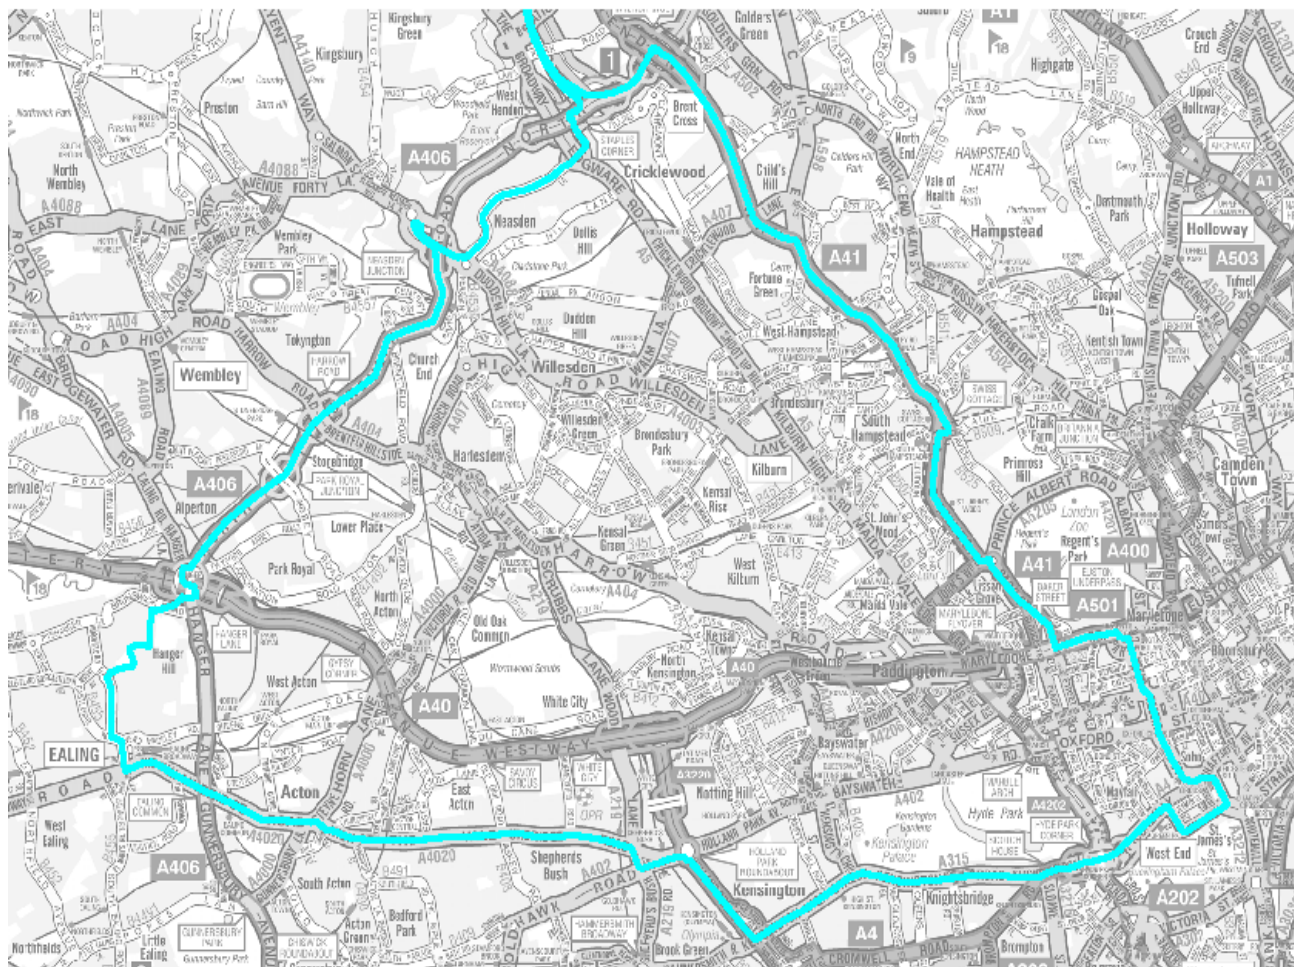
Kingsbury Green
Kingsbury
Golders Green
Crouch End
Highgate
Upper Holloway
ARCHWAY
A1
Preston
West Hendon
Brent Cross
STAPLES CORNER
Cricklewood
North End
Child's Hill
HAMPSTEAD HEATH
Vale of Health
Dartmouth Park
Hampstead
Holloway
A503
Tufnell Park
A406
North Wembley
A4088
Wembley Park
NEASDEN JUNCTION
Neasden
Dollis Hill
A41
Fortune Green
Gospel Oak
Kentish Town
Dudden Hill
West Hampstead
Tokyngton
HARROW ROAD
Church End
Willesden
Wembley
A404
SWISS COTTAGE
Chalk Farm
Brondesbury
South Hampstead
Primrose Hill
Camden Town
Willesden Green
Brondesbury Park
Kilburn
Stonebridge
PARK ROYAL JUNCTION
Harlesden
Kensal Rise
A406
Alperton
Lower Place
Kensal Green
West Kilburn
St. John's Wood
London Zoo
Regent's Park
A400
A41
BAKER STREET
A501
Marylebone
Park Royal
North Acton
Old Oak Common
Maida Vale
MARYLEBONE FLYOVER
Hanger Hill
HANGER LANE
West Acton
GYPSY CORNER
A40
White City
North Kensington
Paddington
A40
EALING
WESTWAY
Bayswater
OXFORD
Acton
WHITE CITY
A3220
Notting Hill
BAYSWATER
East Acton
SAVOY CIRCUS
A402
Kensington Gardens
Hyde Park
Mayfair
West Ealing
A4020
HOLLAND PARK ROUNDABOUT
Kensington Palace
A315
A406
Shepherds Bush
Kensington
Knightsbridge
West End
A202
South Acton
Bedford Park
HAMMERSMITH BROADWAY
Acton Green
Northfields
Little Ealing
GUNNERSBURY PARK
CHISWICK ROUNDABOUT
Brook Green
A4
Brompton